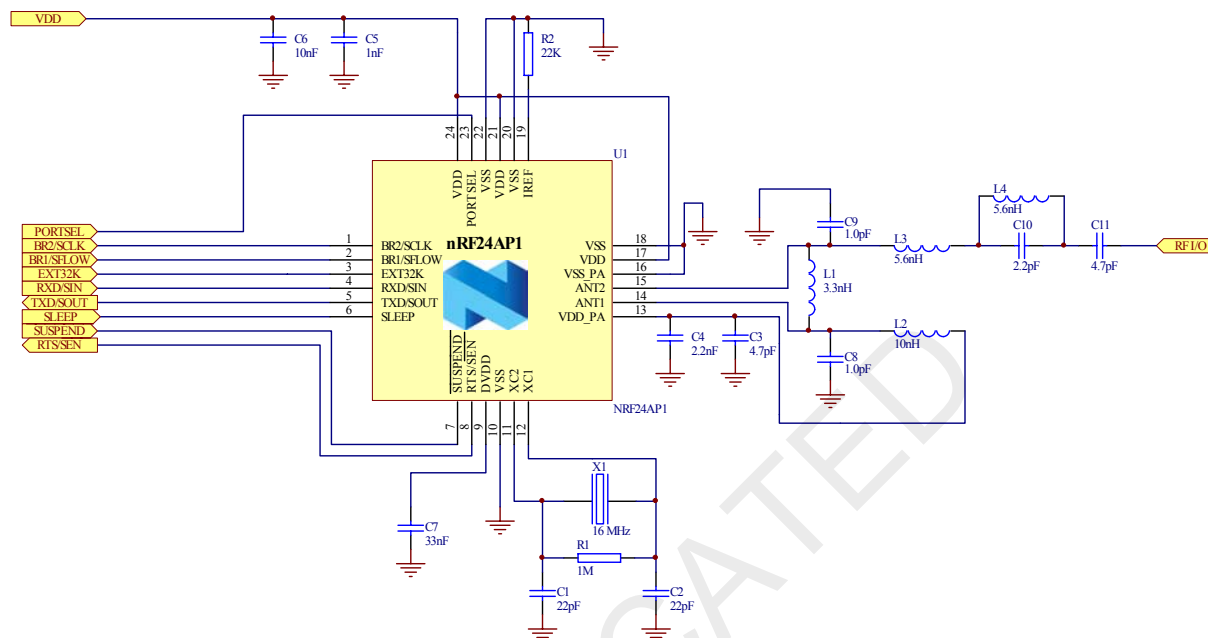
VDD
C6
10nF
C5
1nF
R2
22K
U1
24 23 22 21 20 19
VDD PORTSEL VSS VDD VSS IREF
nRF24AP1
PORTSEL
BR2/SCLK
BR1/SFLOW
EXT32K
RXD/SIN
TXD/SOUT
SLEEP
SUSPEND
RTS/SEN
1 BR2/SCLK
2 BR1/SFLOW
3 EXT32K
4 RXD/SIN
5 TXD/SOUT
6 SLEEP
VSS 18
VDD 17
VSS_PA 16
ANT2 15
ANT1 14
VDD_PA 13
SUSPEND RTS/SEN DVDD VSS XC2 XC1
7 8 9 10 11 12
NRF24AP1
C9
1.0pF
L4
5.6nH
L3
5.6nH
C10
2.2pF
C11
4.7pF
RF I/O
L1
3.3nH
L2
10nH
C4
2.2nF
C3
4.7pF
C8
1.0pF
X1
16 MHz
R1
1M
C7
33nF
C1
22pF
C2
22pF
CATED